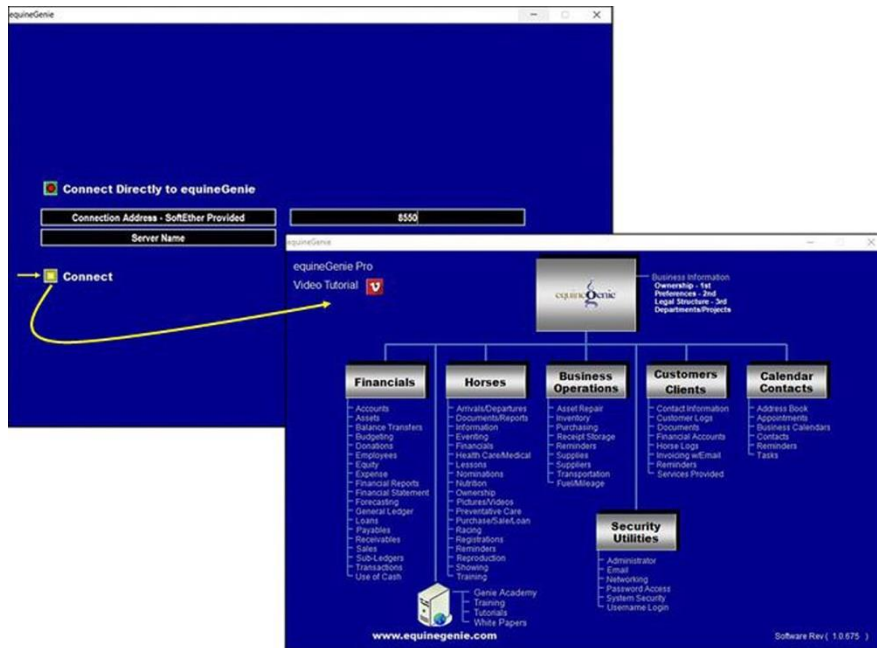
equineGenie

Connect Directly to equineGenie

Connection Address - SoftEther Provided

8550

Server Name

Connect

equineGenie

equineGenie Pro

Video Tutorial

equineGenie

Business Information
Ownership - 1st
Preferences - 2nd
Legal Structure - 3rd
Departments/Projects

Financials
Accounts
Assets
Balance Transfers
Budgeting
Donations
Employees
Equity
Expense
Financial Reports
Financial Statement
Forecasting
General Ledger
Loans
Payables
Receivables
Sales
Sub-Ledgers
Transactions
Use of Cash

Horses
Arrivals/Departures
Documents/Reports
Information
Eventing
Financials
Health Care/Medical
Lessons
Nominations
Nutrition
Ownership
Pictures/Videos
Preventative Care
Purchase/Sale/Loan
Racing
Registrations
Reminders
Reproduction
Showing
Training

Business Operations
Asset Repair
Inventory
Purchasing
Receipt Storage
Reminders
Supplies
Suppliers
Transportation
Fuel/Mileage

Customers Clients
Contact Information
Customer Logs
Documents
Financial Accounts
Horse Logs
Invoicing w/Email
Reminders
Services Provided

Calendar Contacts
Address Book
Appointments
Business Calendars
Contacts
Reminders
Tasks

Security Utilities
Administrator
Email
Networking
Password Access
System Security
Username Login

Genie Academy
Training
Tutorials
White Papers

www.equinegenie.com

Software Rev ( 1.0.675 )